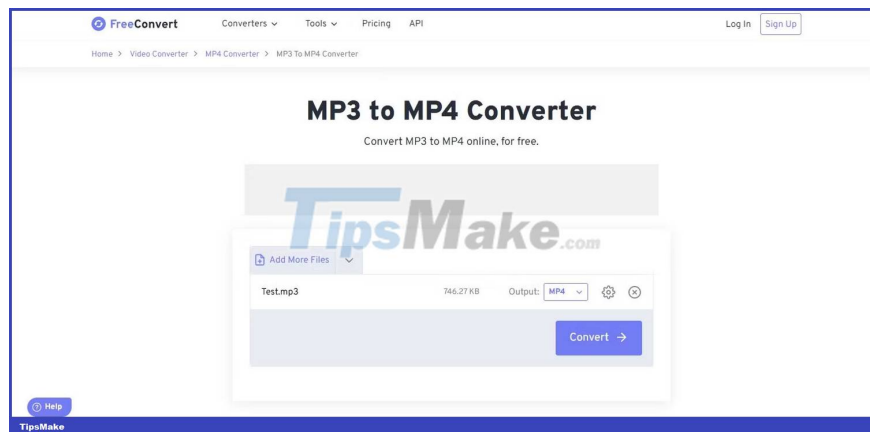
FreeConvert Converters Tools Pricing API Log In Sign Up

Home > Video Converter > MP4 Converter > MP3 To MP4 Converter

MP3 to MP4 Converter

Convert MP3 to MP4 online, for free.

TipsMake.com

Add More Files

Test.mp3 746.27 KB Output: MP4

Convert →

Help

TipsMake